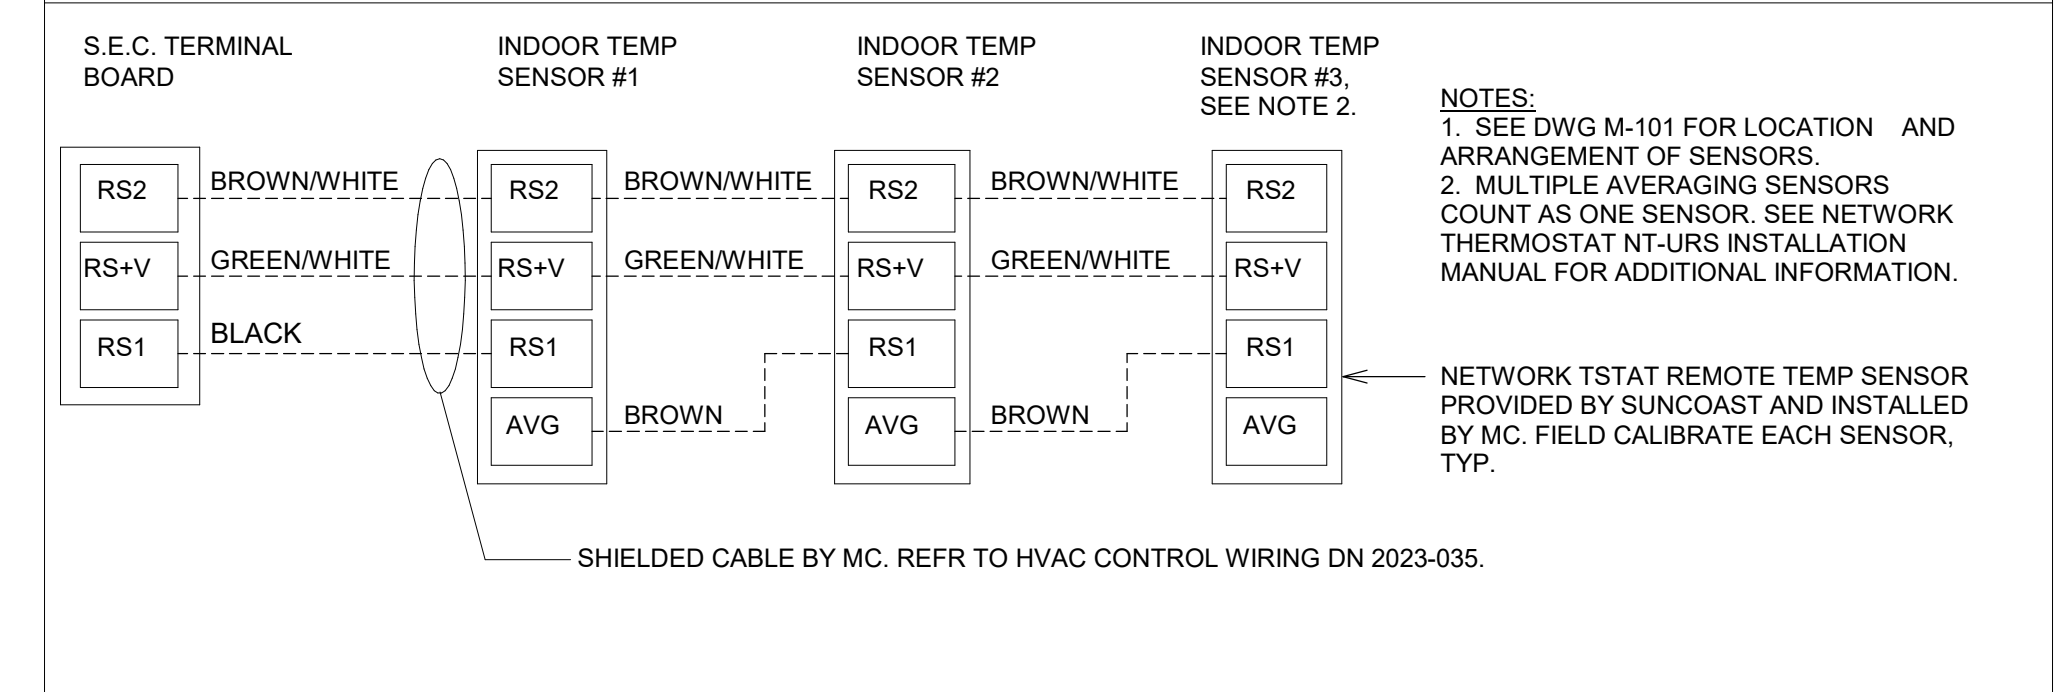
S.E.C. TERMINAL BOARD

INDOOR TEMP SENSOR #1

INDOOR TEMP SENSOR #2

INDOOR TEMP SENSOR #3, SEE NOTE 2.

NOTES:
1. SEE DWG M-101 FOR LOCATION AND ARRANGEMENT OF SENSORS.
2. MULTIPLE AVERAGING SENSORS COUNT AS ONE SENSOR. SEE NETWORK THERMOSTAT NT-URS INSTALLATION MANUAL FOR ADDITIONAL INFORMATION.

RS2
RS+V
RS1

BROWN/WHITE
GREEN/WHITE
BLACK

RS2
RS+V
RS1
AVG

BROWN/WHITE
GREEN/WHITE
BROWN

RS2
RS+V
RS1
AVG

BROWN/WHITE
GREEN/WHITE
BROWN

RS2
RS+V
RS1
AVG

NETWORK TSTAT REMOTE TEMP SENSOR PROVIDED BY SUNCOAST AND INSTALLED BY MC. FIELD CALIBRATE EACH SENSOR, TYP.

SHIELDED CABLE BY MC. REFR TO HVAC CONTROL WIRING DN 2023-035.